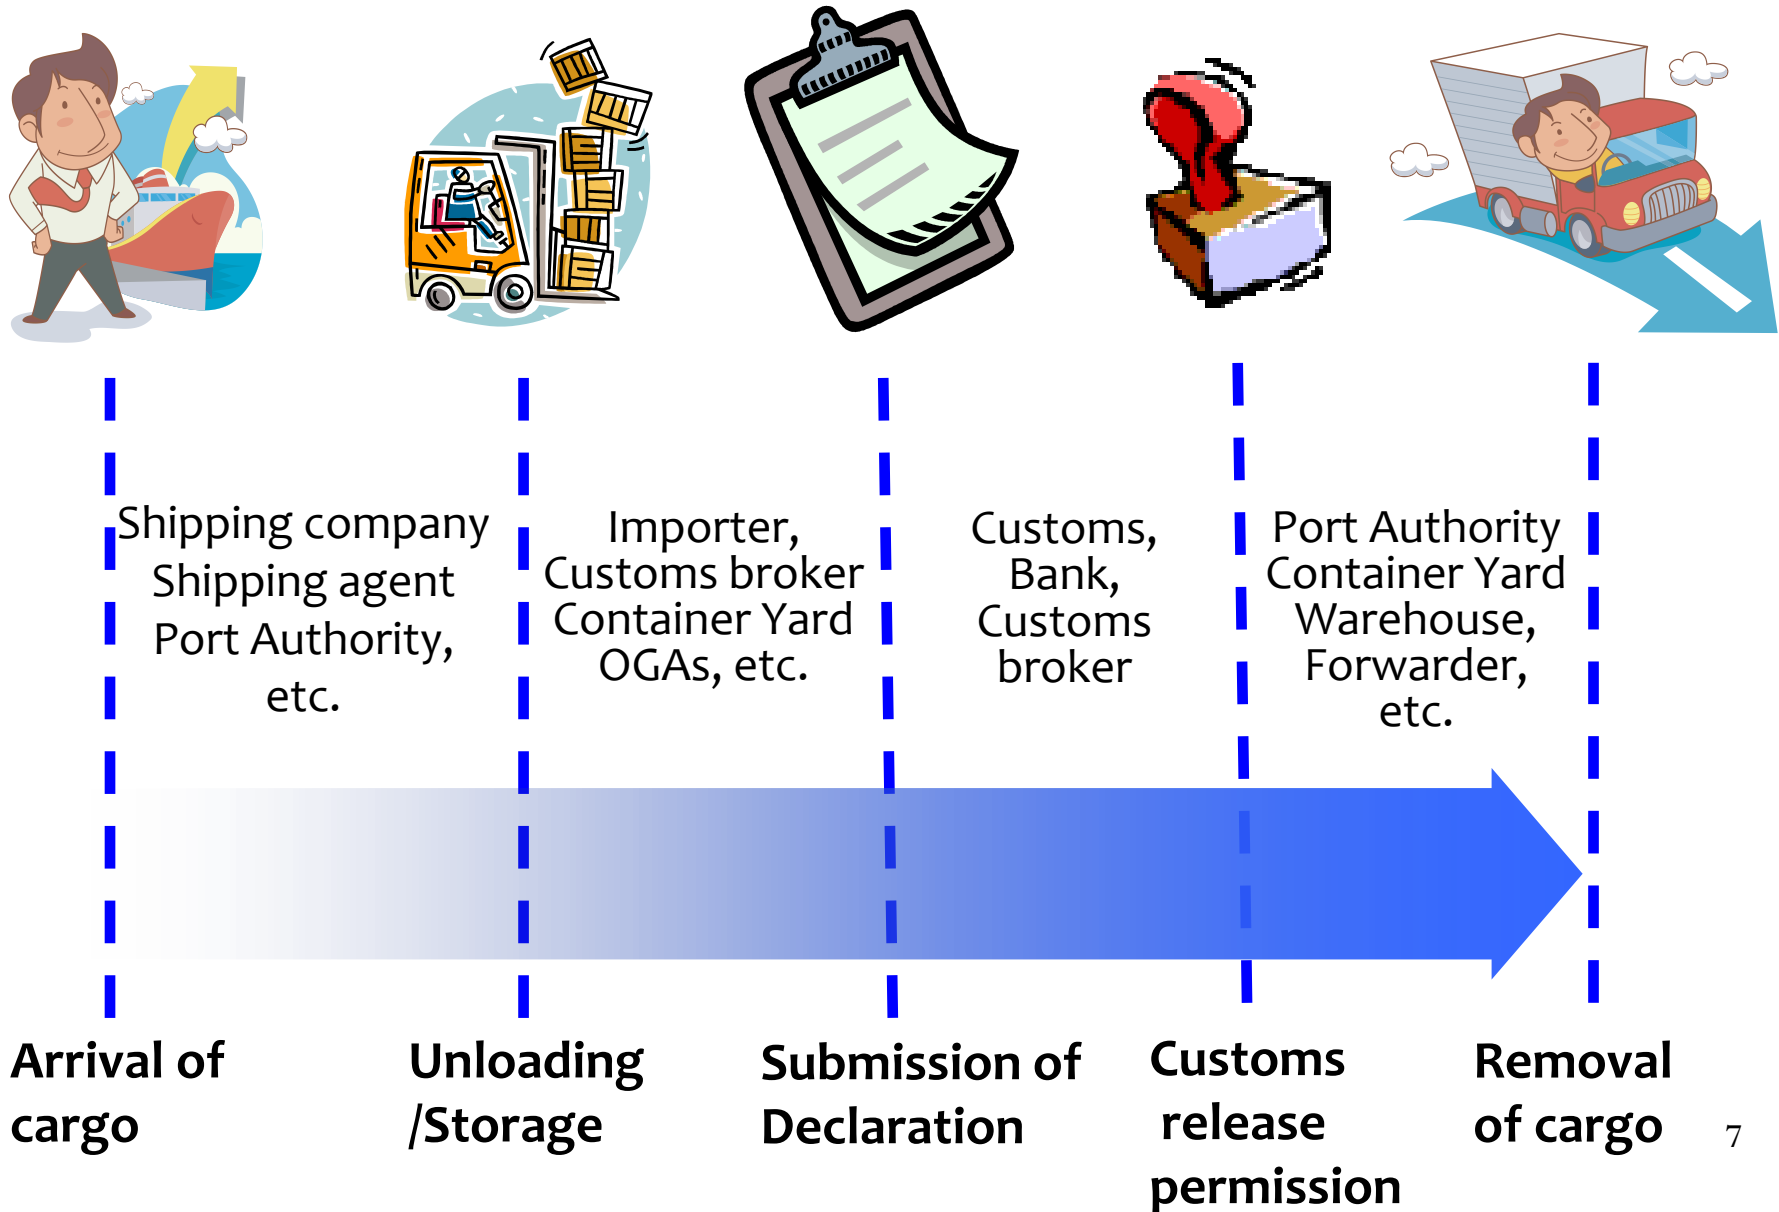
Shipping company
Shipping agent
Port Authority,
etc.

Importer,
Customs broker
Container Yard
OGAs, etc.

Customs,
Bank,
Customs
broker

Port Authority
Container Yard
Warehouse,
Forwarder,
etc.

Arrival of cargo

Unloading /Storage

Submission of Declaration

Customs release permission

Removal of cargo

7